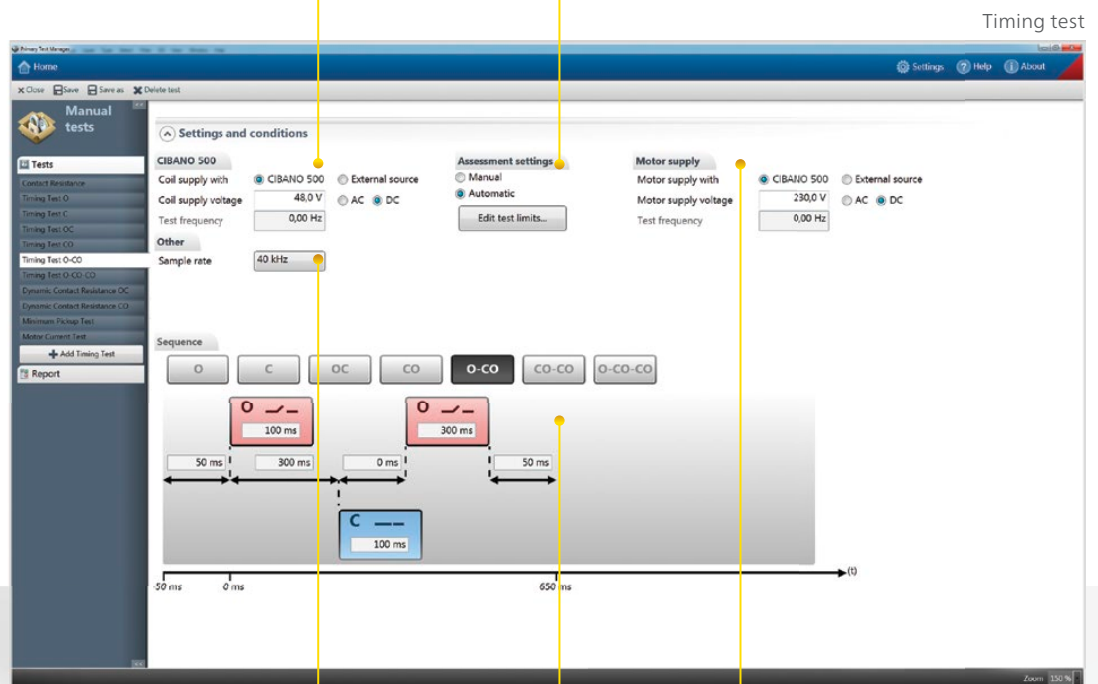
Timing test

Primary Test Manager

Home

Settings Help About

Close Save Save as Delete test

Manual tests

Tests

Contact Resistance

Timing Test O

Timing Test C

Timing Test OC

Timing Test CO

Timing Test O-CO

Timing Test O-CO-CO

Dynamic Contact Resistance OC

Dynamic Contact Resistance CO

Minimum Pickup Test

Motor Current Test

Add Timing Test

Report

Settings and conditions

CIBANO 500

Coil supply with CIBANO 500 External source

Coil supply voltage 48,0 V AC DC

Test frequency 0,00 Hz

Other

Sample rate 40 kHz

Assessment settings

Manual

Automatic

Edit test limits...

Motor supply

Motor supply with CIBANO 500 External source

Motor supply voltage 230,0 V AC DC

Test frequency 0,00 Hz

Sequence

O C OC CO O-CO CO-CO O-CO-CO

O 100 ms

O 300 ms

50 ms 300 ms 0 ms 50 ms

C 100 ms

-50 ms 0 ms 650 ms (t)

Zoom 150 %